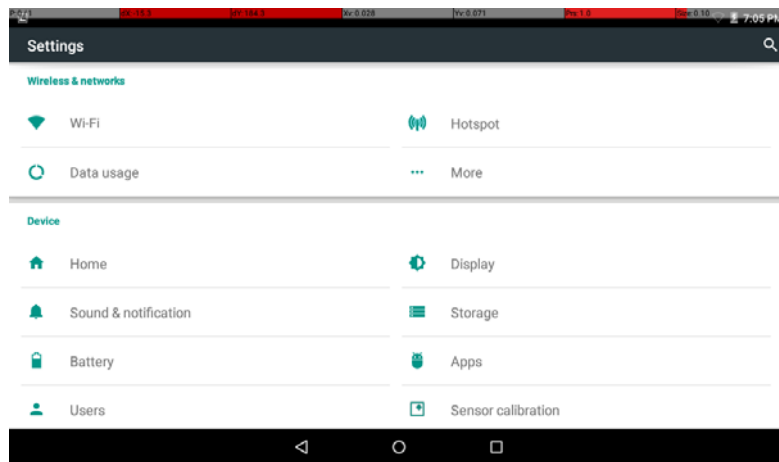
P:0/1 dX: 15.3 dY: 144.3 Xv: 0.028 Yv: 0.071 Prs: 1.0 Size: 0.10 7:05 PM

Settings

Wireless & networks

Wi-Fi

Hotspot

Data usage

More

Device

Home

Display

Sound & notification

Storage

Battery

Apps

Users

Sensor calibration